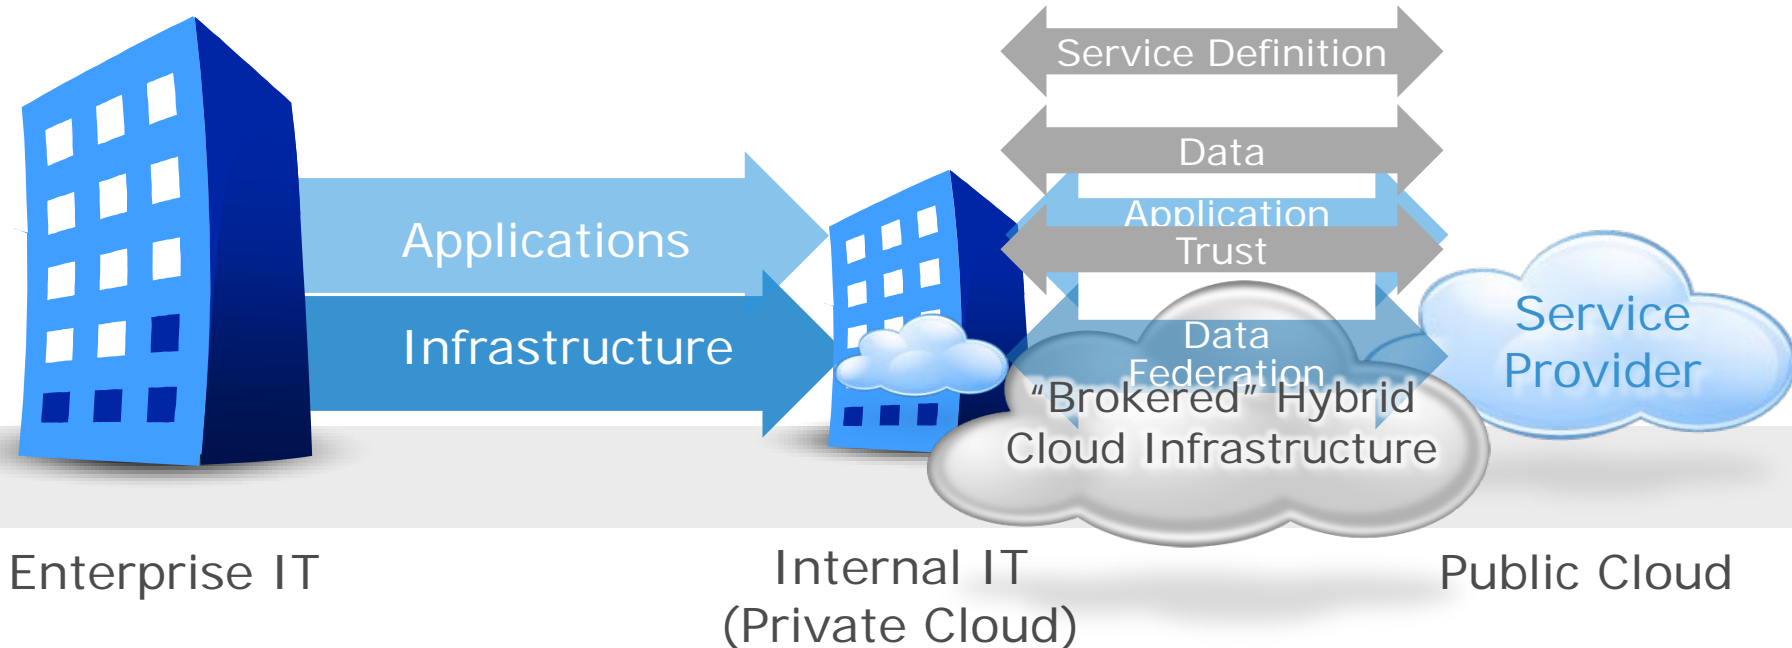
Service Definition

Data

Application

Trust

Data Federation

Applications

Infrastructure

Service Provider

“Brokered” Hybrid Cloud Infrastructure

Enterprise IT

Internal IT (Private Cloud)

Public Cloud